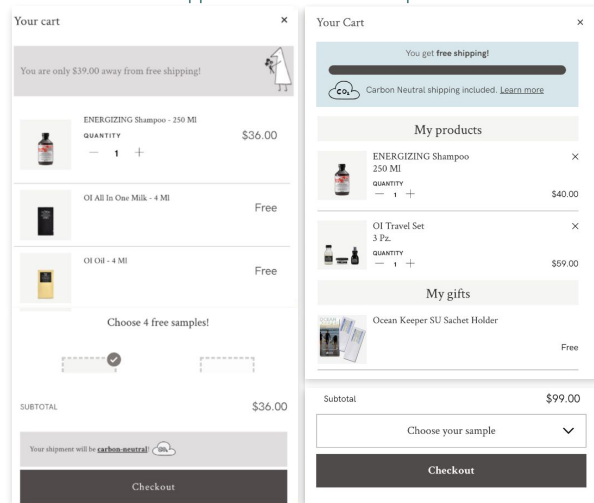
Your cart ×

You are only $39.00 away from free shipping!

ENERGIZING Shampoo - 250 Ml
QUANTITY
— 1 +
$36.00

OI All In One Milk - 4 Ml
Free

OI Oil - 4 Ml
Free

Choose 4 free samples!

SUBTOTAL
$36.00

Your shipment will be **carbon-neutral**! $CO_2$

Checkout

Your Cart ×

You get **free shipping!**

$CO_2$ Carbon Neutral shipping included. Learn more

My products

ENERGIZING Shampoo 250 Ml ×
QUANTITY
— 1 +
$40.00

OI Travel Set 3 Pz. ×
QUANTITY
— 1 +
$59.00

My gifts

Ocean Keeper SU Sachet Holder
Free

Subtotal
$99.00

Choose your sample

Checkout